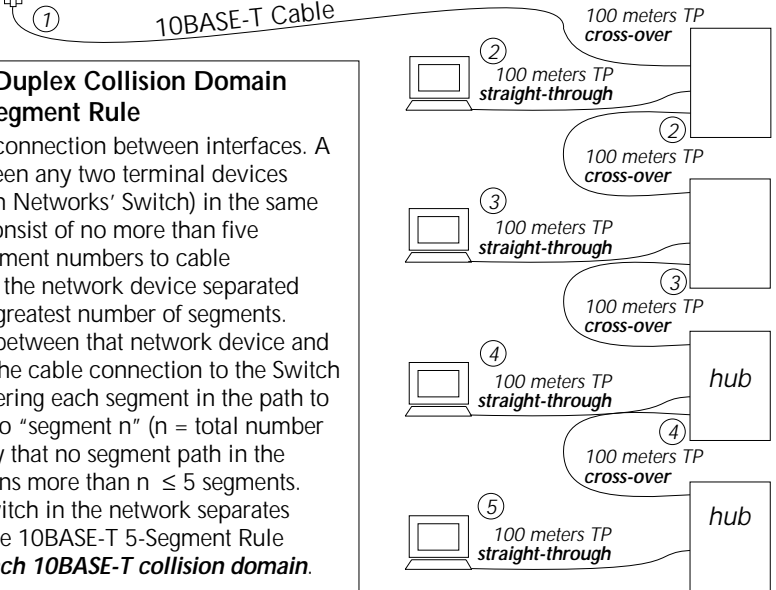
1 10BASE-T Cable

100 meters TP
cross-over

Duplex Collision Domain
egment Rule

connection between interfaces. A
een any two terminal devices
n Networks' Switch) in the same
onsist of no more than five
ment numbers to cable
the network device separated
greatest number of segments.
between that network device and
he cable connection to the Switch
ering each segment in the path to
o "segment n" (n = total number
y that no segment path in the
ns more than n $\leq$ 5 segments.
itch in the network separates
e 10BASE-T 5-Segment Rule
ch 10BASE-T collision domain.

2
100 meters TP
straight-through

2
100 meters TP
cross-over

3
100 meters TP
straight-through

3
100 meters TP
cross-over

4
100 meters TP
straight-through

hub

4
100 meters TP
cross-over

5
100 meters TP
straight-through

hub